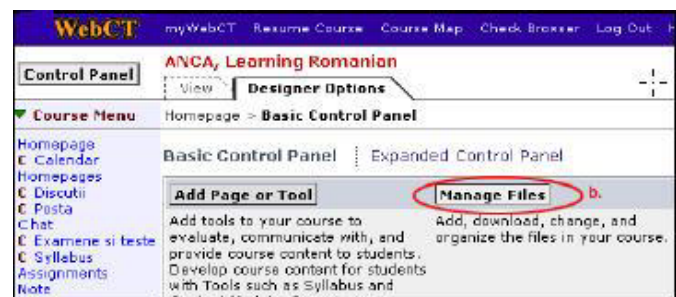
WebCT myWebCT Resume Course Course Map Check Browser Log Out H

Control Panel

ANCA, Learning Romanian

View Designer Options

Course Menu

Homepage > Basic Control Panel

Homepage
C Calendar
Homepages
C Discutii
C Posta
Chat
C Examene si teste
C Syllabus
Assignments
Note

Basic Control Panel | Expanded Control Panel

Add Page or Tool

Add tools to your course to evaluate, communicate with, and provide course content to students. Develop course content for students with Tools such as Syllabus and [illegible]

Manage Files b.

Add, download, change, and organize the files in your course.